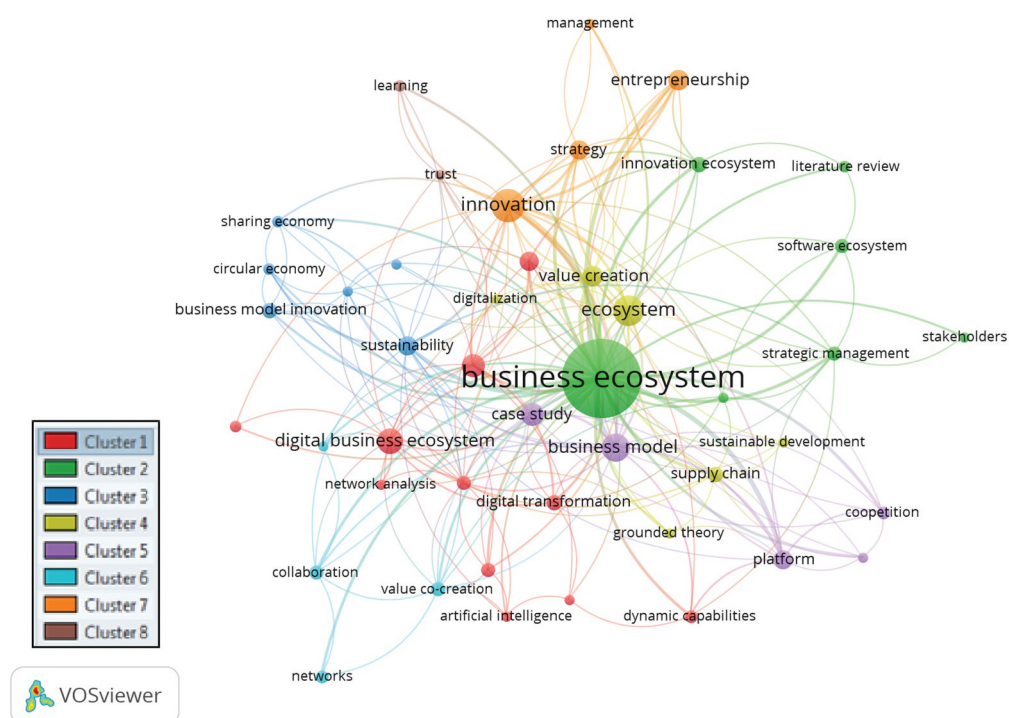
management

entrepreneurship

learning

strategy

innovation ecosystem

literature review

trust

innovation

sharing economy

software ecosystem

circular economy

value creation

digitalization

ecosystem

business model innovation

stakeholders

sustainability

strategic management

business ecosystem

case study

digital business ecosystem

business model

sustainable development

supply chain

network analysis

digital transformation

coopetition

grounded theory

platform

collaboration

value co-creation

artificial intelligence

dynamic capabilities

networks

Cluster 1
Cluster 2
Cluster 3
Cluster 4
Cluster 5
Cluster 6
Cluster 7
Cluster 8

VOSviewer